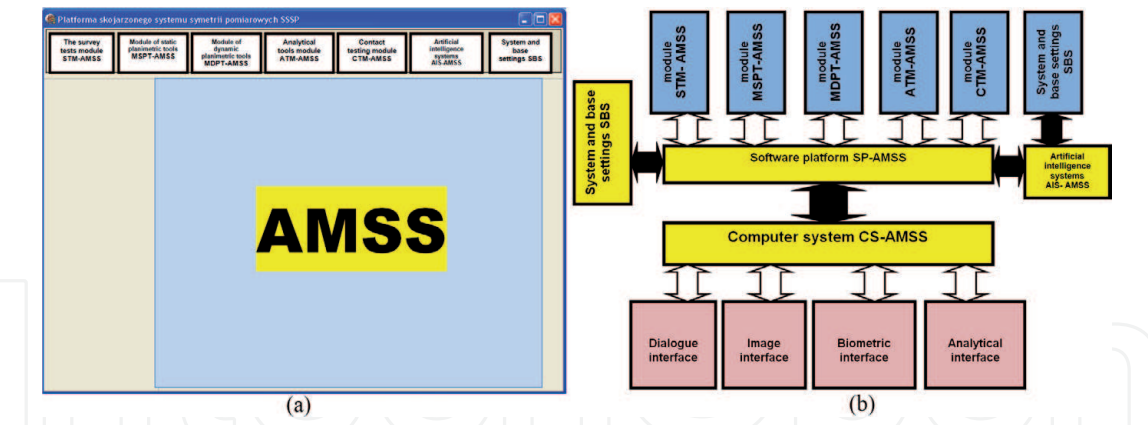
Platforma skojarzonego systemu symetrii pomiarowych SSSP

The survey tests module STM-AMSS

Module of static planimetric tools MSPT-AMSS

Module of dynamic planimetric tools MDPT-AMSS

Analytical tools module ATM-AMSS

Contact testing module CTM-AMSS

Artificial intelligence systems AIS-AMSS

System and base settings SBS

AMSS

(a)

module STM- AMSS

module MSPT-AMSS

module MDPT-AMSS

module ATM-AMSS

module CTM-AMSS

System and base settings SBS

System and base settings SBS

Software platform SP-AMSS

Artificial intelligence systems AIS- AMSS

Computer system CS-AMSS

Dialogue interface

Image interface

Biometric interface

Analytical interface

(b)